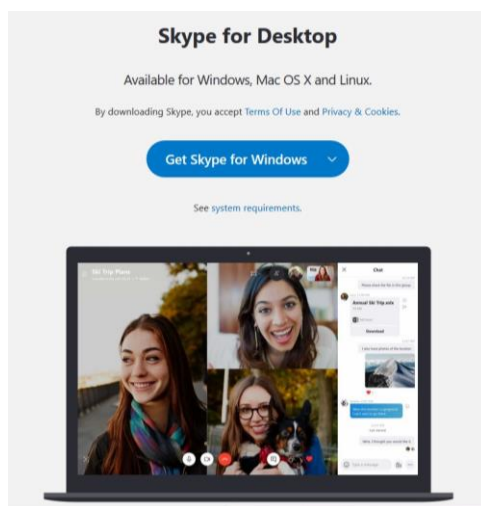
Skype for Desktop

Available for Windows, Mac OS X and Linux.

By downloading Skype, you accept Terms Of Use and Privacy & Cookies.

Get Skype for Windows

See system requirements.

Ski Trip Plans

Chat

Annual Ski Trip.xls

Download

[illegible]